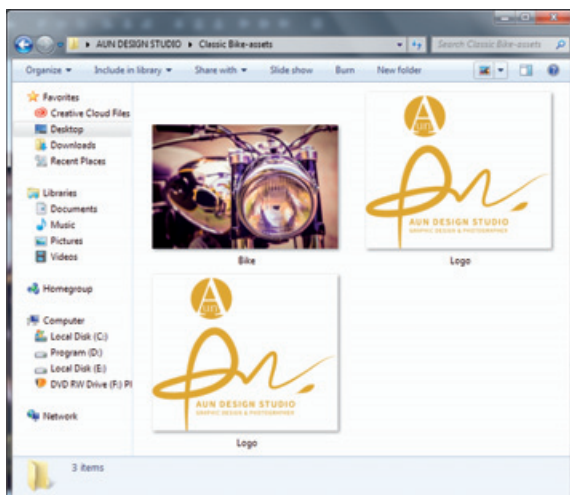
AUN DESIGN STUDIO ▸ Classic Bike-assets
Search Classic Bike-assets

Organize ▾ Include in library ▾ Share with ▾ Slide show Burn New folder

Favorites
Creative Cloud Files
Desktop
Downloads
Recent Places

Libraries
Documents
Music
Pictures
Videos

Homegroup

Computer
Local Disk (C:)
Program (D:)
Local Disk (E:)
DVD RW Drive (F:) Pl

Network

Bike

A
AUN DESIGN STUDIO
GRAPHIC DESIGN & PHOTOGRAPHER
Logo

A
AUN DESIGN STUDIO
GRAPHIC DESIGN & PHOTOGRAPHER
Logo

3 items